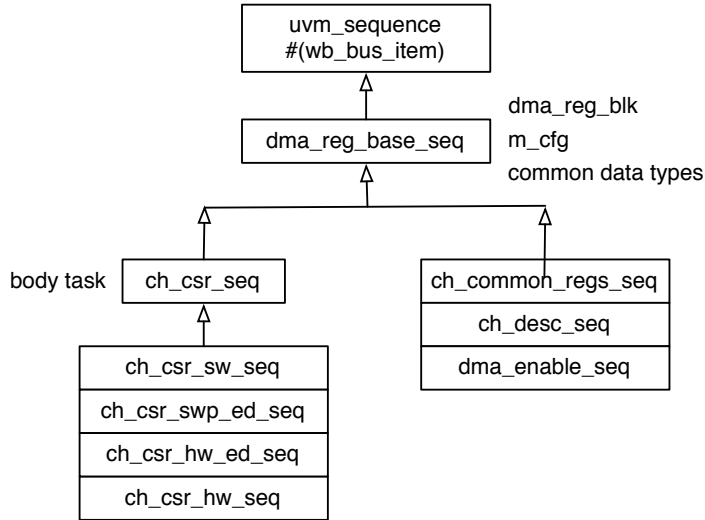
uvm_sequence
#(wb_bus_item)

dma_reg_blk
m_cfg
common data types

dma_reg_base_seq

body task

ch_csr_seq

ch_csr_sw_seq
ch_csr_swp_ed_seq
ch_csr_hw_ed_seq
ch_csr_hw_seq

ch_common_regs_seq
ch_desc_seq
dma_enable_seq